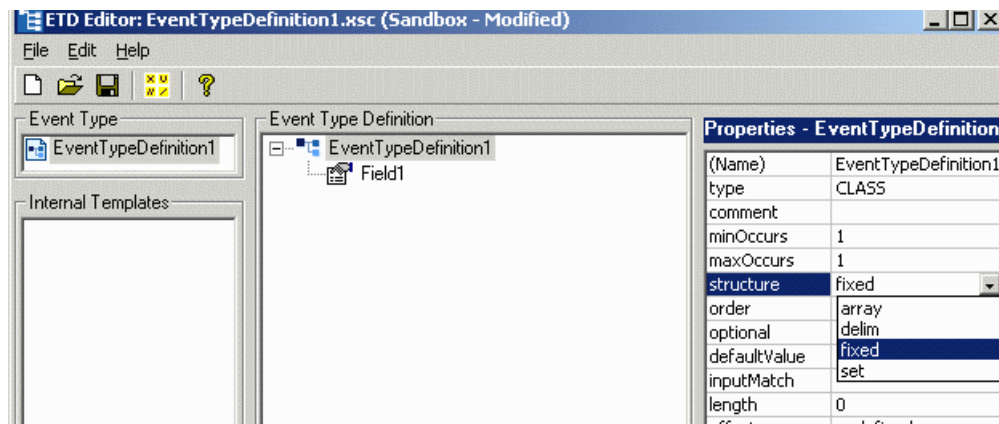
ETD Editor: EventTypeDefinition1.xsc (Sandbox - Modified)

File Edit Help

Event Type

EventTypeDefinition1

Internal Templates

Event Type Definition

EventTypeDefinition1

Field1

Properties - EventTypeDefinition

| (Name) | EventTypeDefinition1 |
|---|---|
| type | CLASS |
| comment | |
| minOccurs | 1 |
| maxOccurs | 1 |
| structure | fixed |
| order | array |
| optional | delim |
| defaultValue | fixed |
| inputMatch | set |
| length | 0 |
| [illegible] | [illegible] |